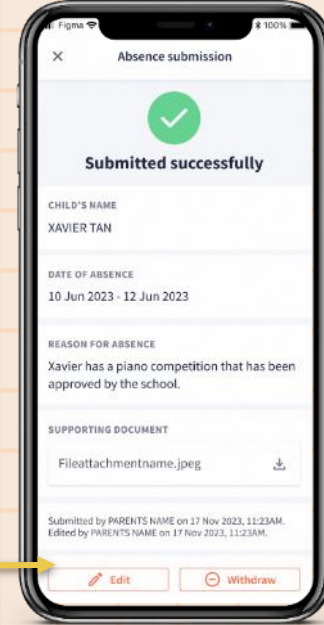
Figma
100%

Absence submission

Submitted successfully

CHILD'S NAME
XAVIER TAN

DATE OF ABSENCE
10 Jun 2023 - 12 Jun 2023

REASON FOR ABSENCE
Xavier has a piano competition that has been approved by the school.

SUPPORTING DOCUMENT
Fileattachmentname.jpeg

Submitted by PARENTS NAME on 17 Nov 2023, 11:23AM.
Edited by PARENTS NAME on 17 Nov 2023, 11:23AM.

Edit
Withdraw